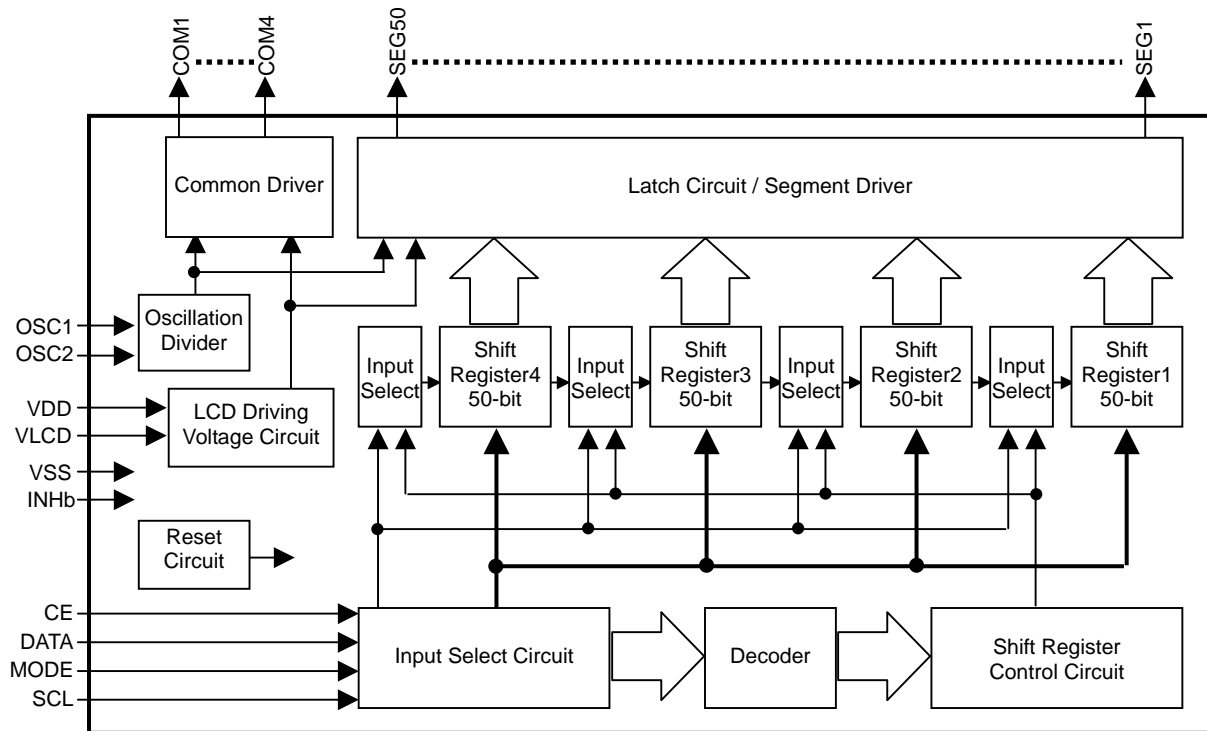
COM1
COM4
SEG50
SEG1

Common Driver

Latch Circuit / Segment Driver

Oscillation Divider

OSC1
OSC2

Input Select

Shift Register4 50-bit

Input Select

Shift Register3 50-bit

Input Select

Shift Register2 50-bit

Input Select

Shift Register1 50-bit

VDD
VLCD

LCD Driving Voltage Circuit

VSS
INHb

Reset Circuit

CE
DATA
MODE
SCL

Input Select Circuit

Decoder

Shift Register Control Circuit